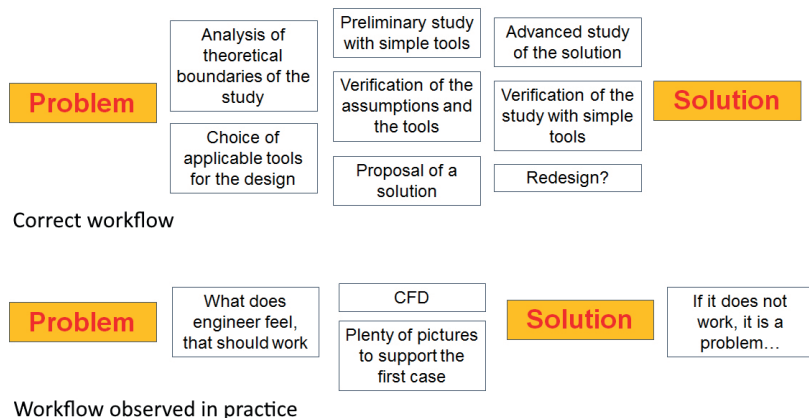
Problem

Analysis of theoretical boundaries of the study

Choice of applicable tools for the design

Preliminary study with simple tools

Verification of the assumptions and the tools

Proposal of a solution

Advanced study of the solution

Verification of the study with simple tools

Redesign?

Solution

Correct workflow

Problem

What does engineer feel, that should work

CFD

Plenty of pictures to support the first case

Solution

If it does not work, it is a problem…

Workflow observed in practice